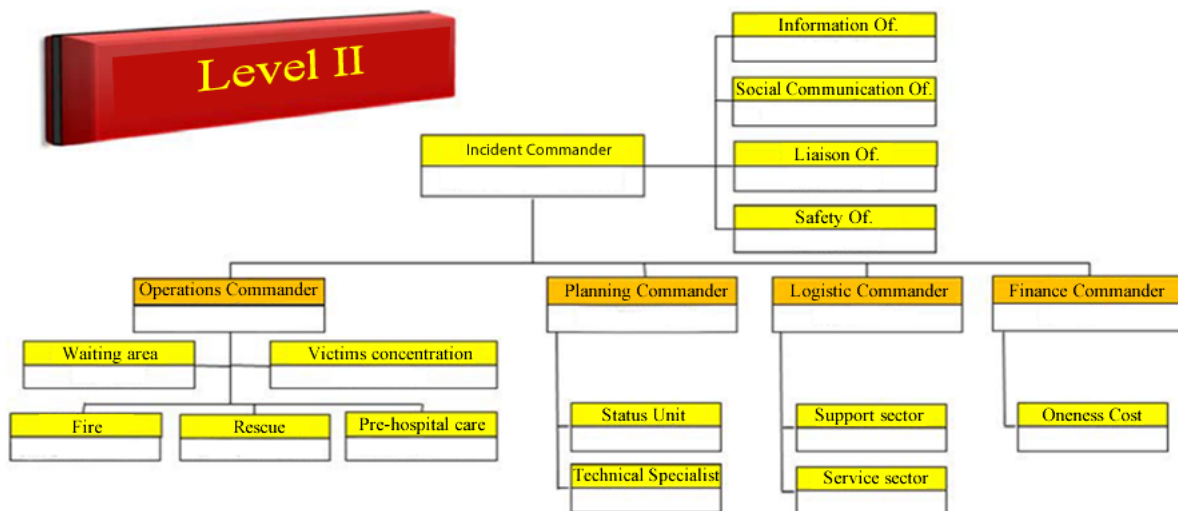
Level II

Incident Commander

Information Of.

Social Communication Of.

Liaison Of.

Safety Of.

Operations Commander

Waiting area

Victims concentration

Fire

Rescue

Pre-hospital care

Planning Commander

Status Unit

Technical Specialist

Logistic Commander

Support sector

Service sector

Finance Commander

Oneness Cost